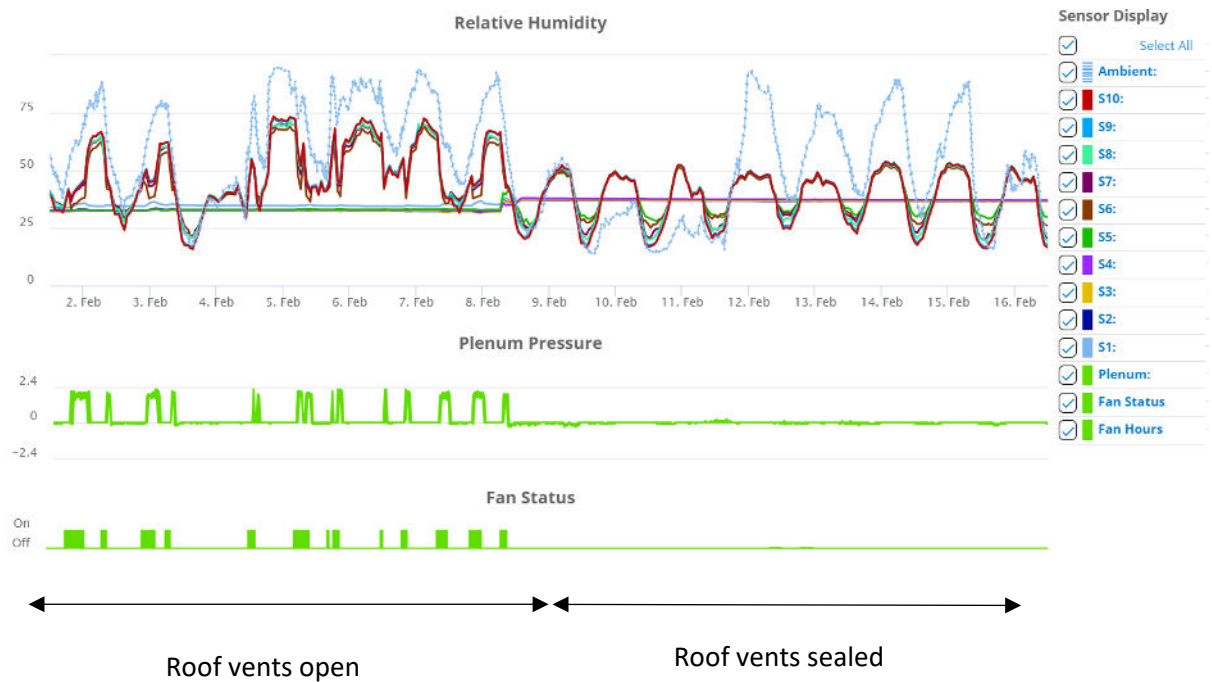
Relative Humidity

75
50
25
0

2. Feb 3. Feb 4. Feb 5. Feb 6. Feb 7. Feb 8. Feb 9. Feb 10. Feb 11. Feb 12. Feb 13. Feb 14. Feb 15. Feb 16. Feb

Sensor Display
Select All
Ambient:
S10:
S9:
S8:
S7:
S6:
S5:
S4:
S3:
S2:
S1:
Plenum:
Fan Status
Fan Hours

Plenum Pressure

2.4
0
-2.4

Fan Status

On
Off

Roof vents open

Roof vents sealed